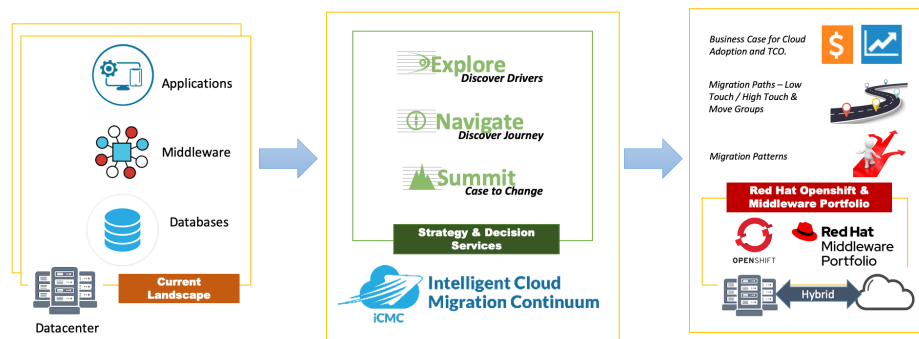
Applications

Middleware

Databases

Current Landscape

Datacenter

Explore
Discover Drivers

Navigate
Discover Journey

Summit
Case to Change

Strategy & Decision Services

Intelligent Cloud Migration Continuum

iCMC

Business Case for Cloud Adoption and TCO.

$

Migration Paths – Low Touch / High Touch & Move Groups

Migration Patterns

Red Hat Openshift & Middleware Portfolio

OPENSHIFT

Red Hat Middleware Portfolio

Hybrid